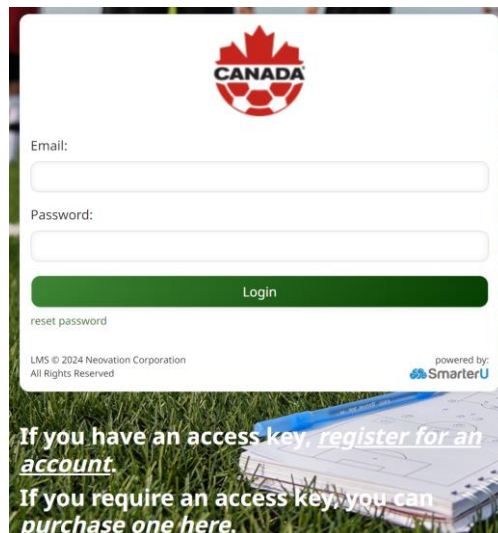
CANADA

Email:

Password:

Login

reset password

LMS © 2024 Neovation Corporation
All Rights Reserved

powered by:
SmarterU

If you have an access key, register for an account.

If you require an access key, you can purchase one here.